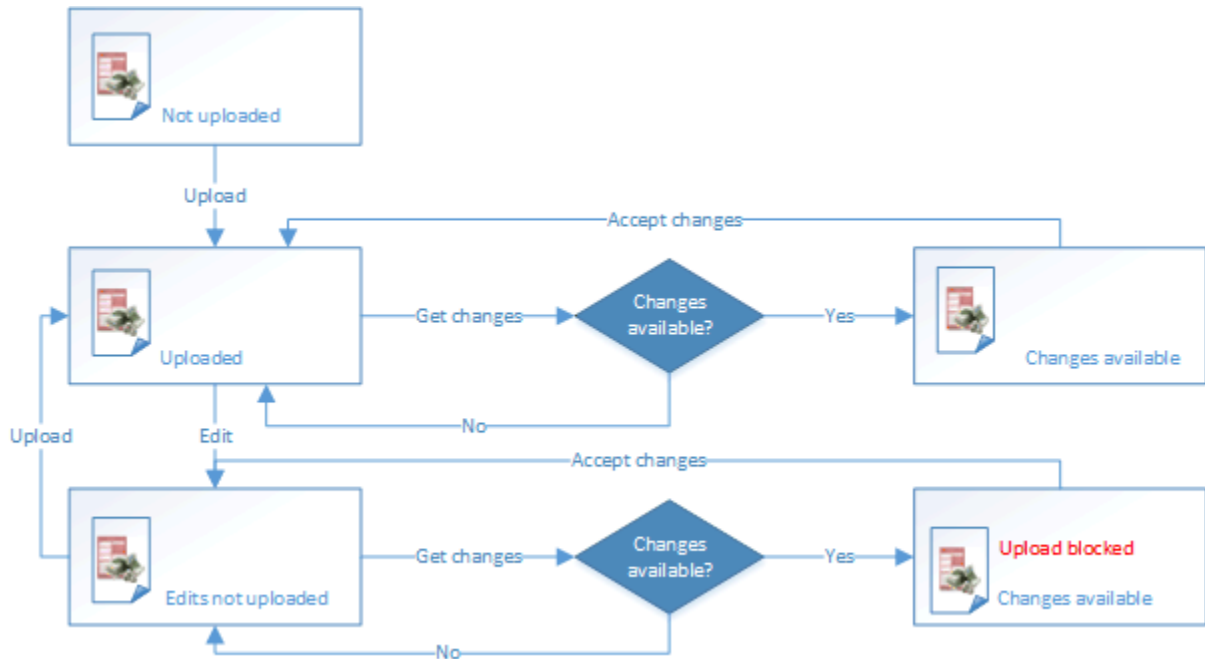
Not uploaded

Upload

Accept changes

Uploaded

Get changes

Changes available?

Yes

Changes available

No

Upload

Edit

Accept changes

Edits not uploaded

Get changes

Changes available?

Yes

Upload blocked

Changes available

No